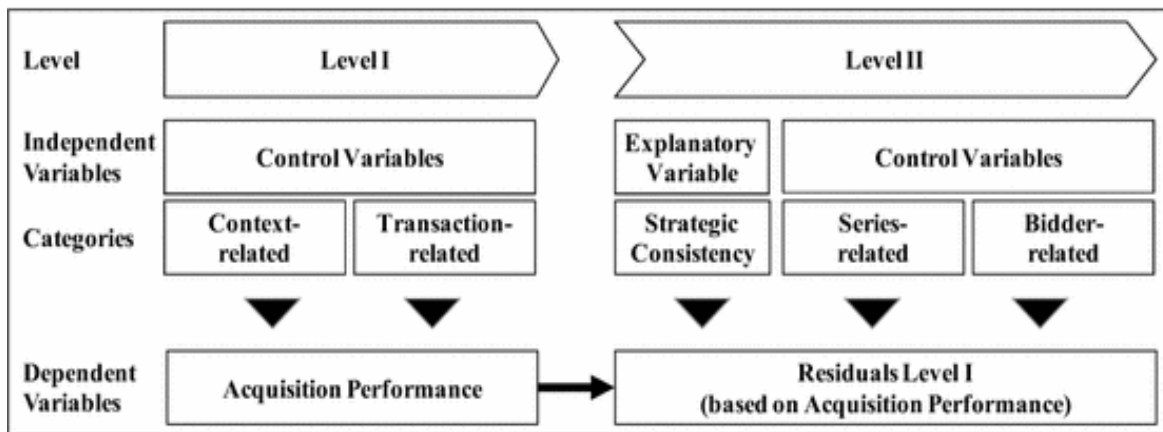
Level

Level I

Level II

Independent Variables

Control Variables

Explanatory Variable

Control Variables

Categories

Context-related

Transaction-related

Strategic Consistency

Series-related

Bidder-related

Dependent Variables

Acquisition Performance

Residuals Level I (based on Acquisition Performance)